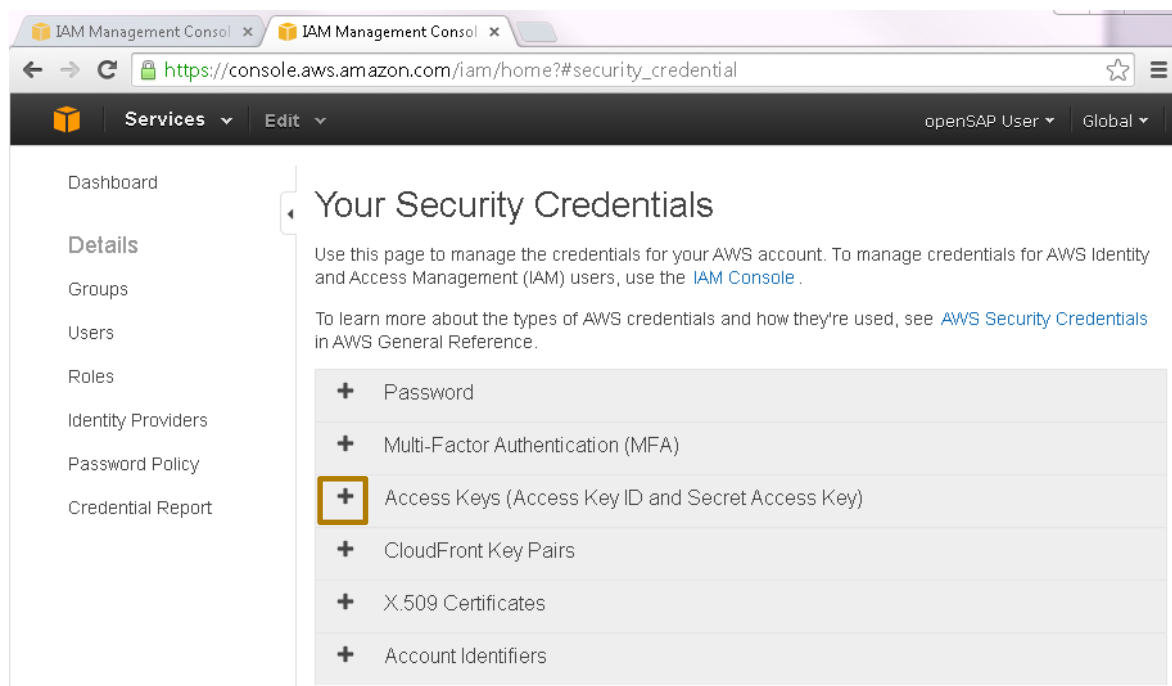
IAM Management Consol ×
IAM Management Consol ×

https://console.aws.amazon.com/iam/home?#security_credential

Services
Edit
openSAP User
Global

Dashboard

Details

Groups

Users

Roles

Identity Providers

Password Policy

Credential Report

Your Security Credentials

Use this page to manage the credentials for your AWS account. To manage credentials for AWS Identity and Access Management (IAM) users, use the IAM Console .

To learn more about the types of AWS credentials and how they're used, see AWS Security Credentials in AWS General Reference.

+ Password

+ Multi-Factor Authentication (MFA)

+ Access Keys (Access Key ID and Secret Access Key)

+ CloudFront Key Pairs

+ X.509 Certificates

+ Account Identifiers